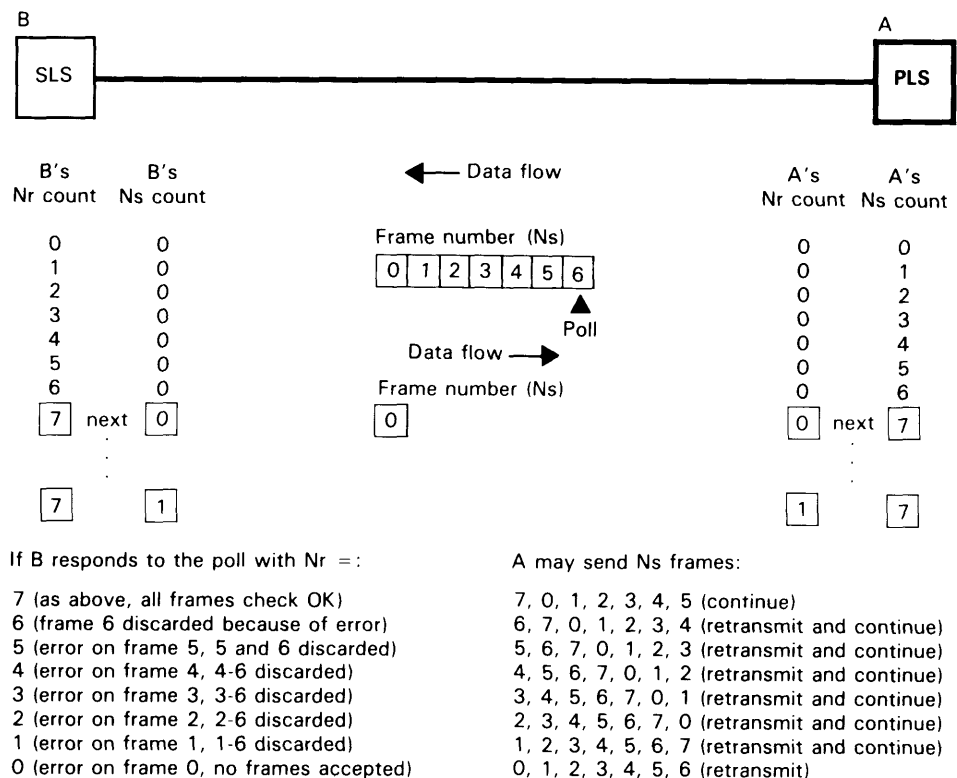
B

SLS

A

PLS

B's Nr count | B's Ns count

← Data flow

A's Nr count | A's Ns count

| B's Nr count | B's Ns count |
|---|---|
| 0 | 0 |
| 1 | 0 |
| 2 | 0 |
| 3 | 0 |
| 4 | 0 |
| 5 | 0 |
| 6 | 0 |
| 7 next | 0 |
| 7 | 1 |

Frame number (Ns)

| 0 | 1 | 2 | 3 | 4 | 5 | 6 |
|---|---|---|---|---|---|---|

Poll

Data flow →

Frame number (Ns)

0

| A's Nr count | A's Ns count |
|---|---|
| 0 | 0 |
| 0 | 1 |
| 0 | 2 |
| 0 | 3 |
| 0 | 4 |
| 0 | 5 |
| 0 | 6 |
| 0 next | 7 |
| 1 | 7 |

If B responds to the poll with Nr =:

7 (as above, all frames check OK)
6 (frame 6 discarded because of error)
5 (error on frame 5, 5 and 6 discarded)
4 (error on frame 4, 4-6 discarded)
3 (error on frame 3, 3-6 discarded)
2 (error on frame 2, 2-6 discarded)
1 (error on frame 1, 1-6 discarded)
0 (error on frame 0, no frames accepted)

A may send Ns frames:

7, 0, 1, 2, 3, 4, 5 (continue)
6, 7, 0, 1, 2, 3, 4 (retransmit and continue)
5, 6, 7, 0, 1, 2, 3 (retransmit and continue)
4, 5, 6, 7, 0, 1, 2 (retransmit and continue)
3, 4, 5, 6, 7, 0, 1 (retransmit and continue)
2, 3, 4, 5, 6, 7, 0 (retransmit and continue)
1, 2, 3, 4, 5, 6, 7 (retransmit and continue)
0, 1, 2, 3, 4, 5, 6 (retransmit)